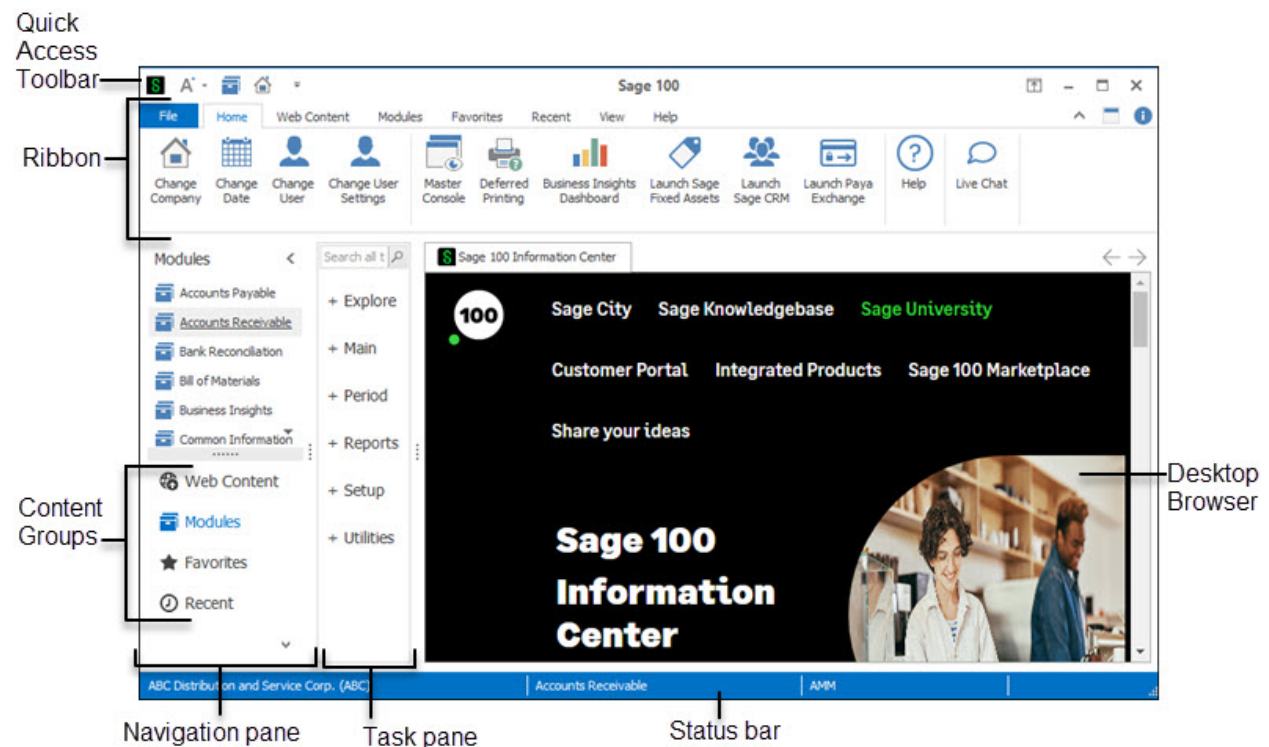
Quick Access Toolbar

Ribbon

Content Groups

Desktop Browser

Navigation pane

Task pane

Status bar

S A - Sage 100

File Home Web Content Modules Favorites Recent View Help

Change Company
Change Date
Change User
Change User Settings
Master Console
Deferred Printing
Business Insights Dashboard
Launch Sage Fixed Assets
Launch Sage CRM
Launch Paya Exchange
Help
Live Chat

Modules <

Accounts Payable
Accounts Receivable
Bank Reconciliation
Bill of Materials
Business Insights
Common Information

Web Content
Modules
Favorites
Recent

Search all t

+ Explore
+ Main
+ Period
+ Reports
+ Setup
+ Utilities

Sage 100 Information Center

100

Sage City Sage Knowledgebase Sage University

Customer Portal Integrated Products Sage 100 Marketplace

Share your ideas

Sage 100 Information Center

ABC Distribution and Service Corp. (ABC) | Accounts Receivable | AMM